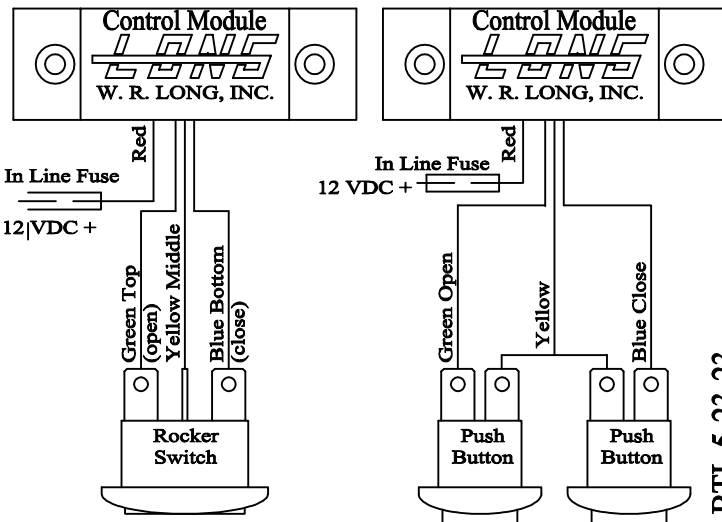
Control Module
LONG
W. R. LONG, INC.

Red
In Line Fuse
12 VDC +
Green Top (open)
Yellow Middle
Blue Bottom (close)
Rocker Switch

Control Module
LONG
W. R. LONG, INC.

Red
In Line Fuse
12 VDC +
Green Open
Yellow
Blue Close
Push Button
Push Button

RTL 5-22-22